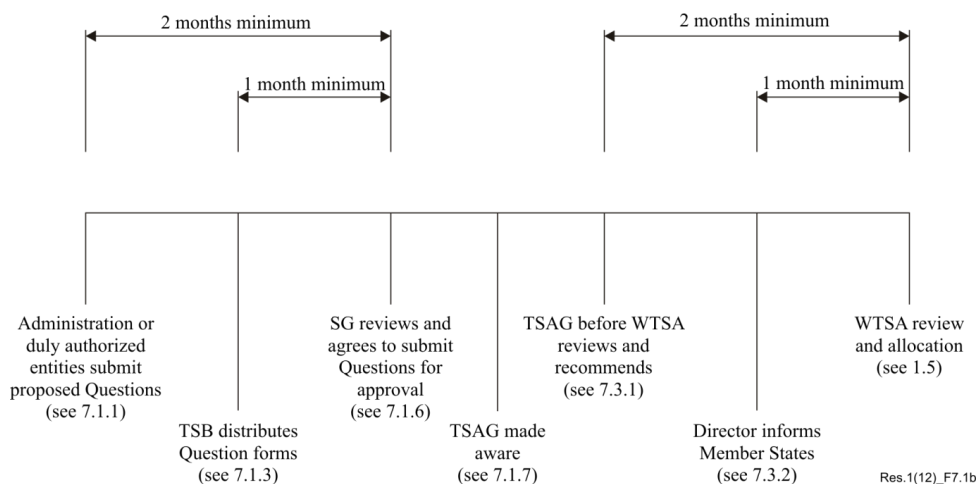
2 months minimum

1 month minimum

2 months minimum

1 month minimum

Administration or duly authorized entities submit proposed Questions (see 7.1.1)

TSB distributes Question forms (see 7.1.3)

SG reviews and agrees to submit Questions for approval (see 7.1.6)

TSAG made aware (see 7.1.7)

TSAG before WTSA reviews and recommends (see 7.3.1)

Director informs Member States (see 7.3.2)

WTSA review and allocation (see 1.5)

Res.1(12)_F7.1b